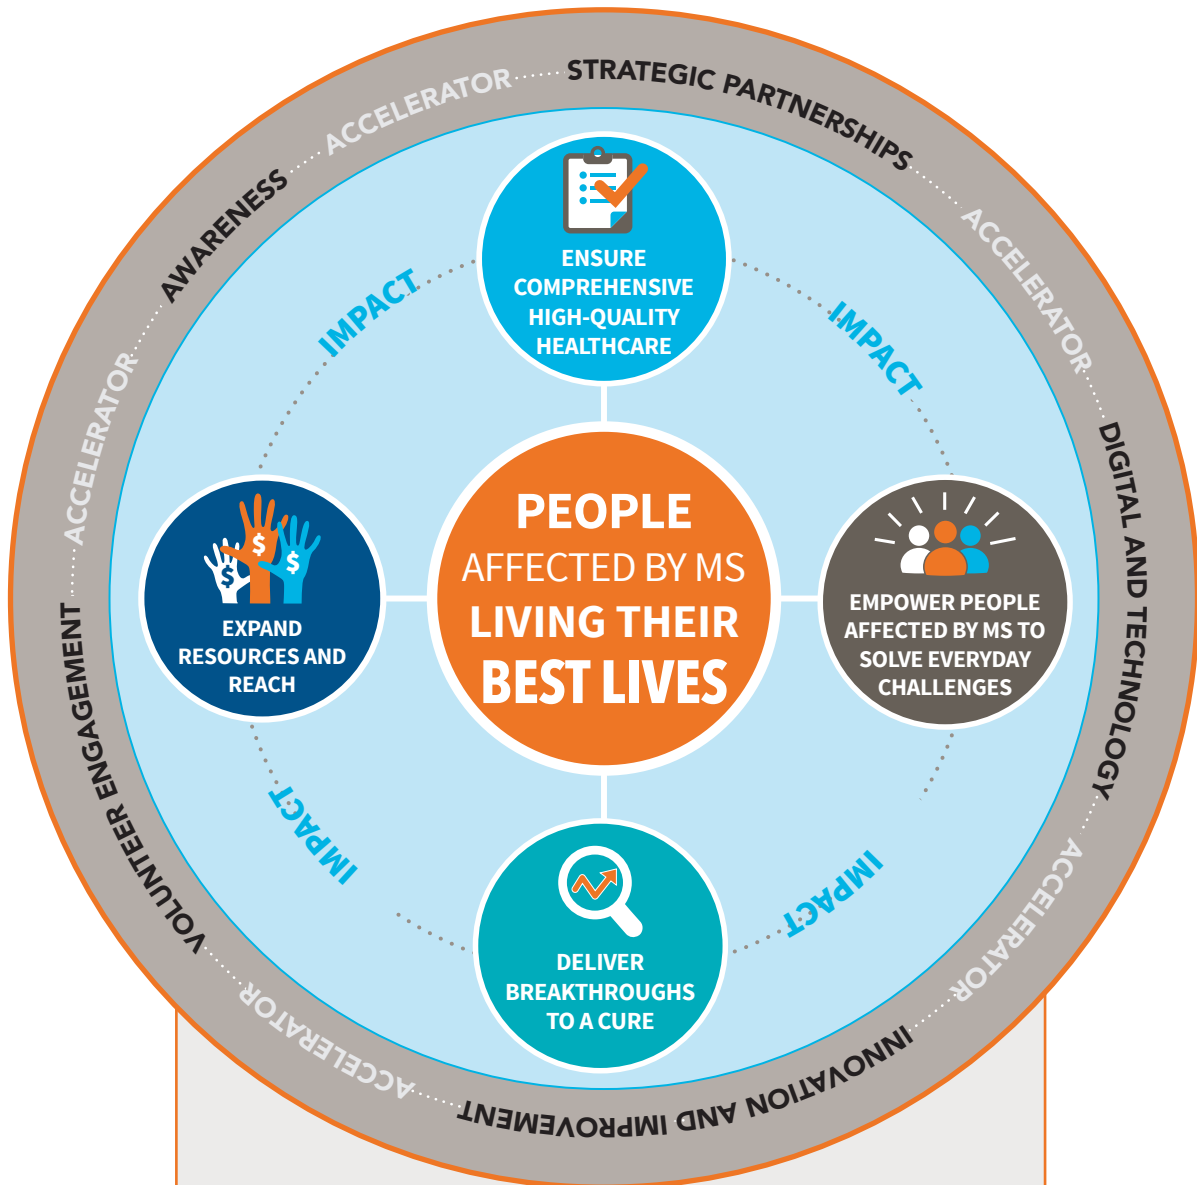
ACCELERATOR STRATEGIC PARTNERSHIPS

ACCELERATOR

DIGITAL AND TECHNOLOGY

ACCELERATOR

INNOVATION AND IMPROVEMENT

ACCELERATOR

VOLUNTEER ENGAGEMENT

ACCELERATOR

AWARENESS

ENSURE COMPREHENSIVE HIGH-QUALITY HEALTHCARE

IMPACT

EMPOWER PEOPLE AFFECTED BY MS TO SOLVE EVERYDAY CHALLENGES

IMPACT

DELIVER BREAKTHROUGHS TO A CURE

IMPACT

EXPAND RESOURCES AND REACH

IMPACT

$ $ $

PEOPLE AFFECTED BY MS LIVING THEIR BEST LIVES